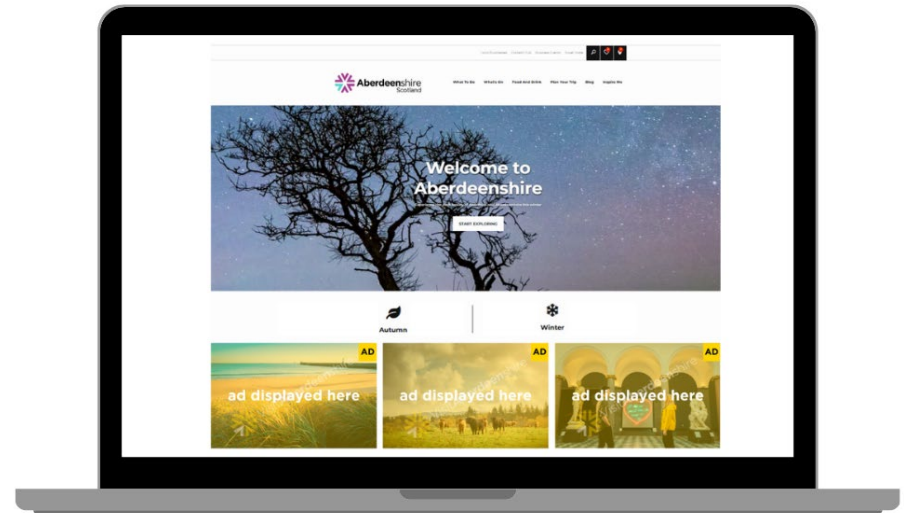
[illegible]

Aberdeenshire Scotland

What To Do What's On Food And Drink Plan Your Trip Blog Inspire Me

Welcome to Aberdeenshire

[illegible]

START EXPLORING

Autumn

Winter

AD

ad displayed here

AD

ad displayed here

AD

ad displayed here